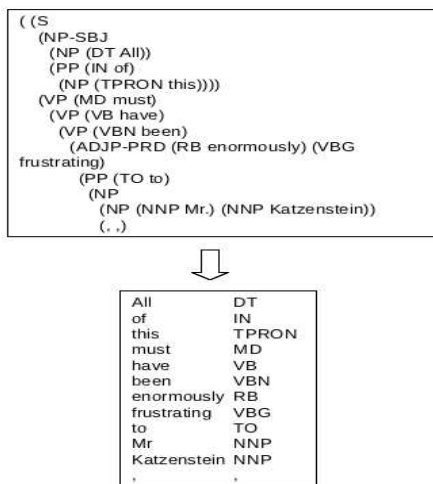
( (S
  (NP-SBJ
    (NP (DT All))
    (PP (IN of)
      (NP (TPRON this))))
  (VP (MD must)
    (VP (VB have)
      (VP (VBN been)
        (ADJP-PRD (RB enormously) (VBG frustrating)
          (PP (TO to)
            (NP
              (NP (NNP Mr.) (NNP Katzenstein))
              (, ,)

| All | DT |
|---|---|
| of | IN |
| this | TPRON |
| must | MD |
| have | VB |
| been | VBN |
| enormously | RB |
| frustrating | VBG |
| to | TO |
| Mr | NNP |
| Katzenstein | NNP |
| , | , |